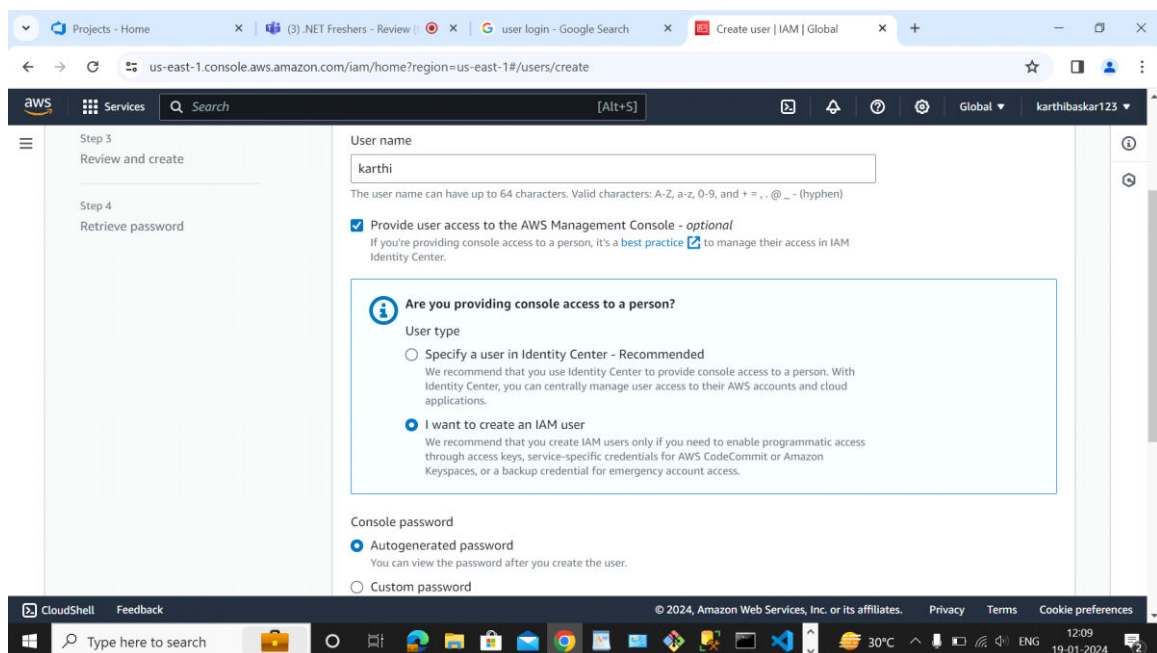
Projects - Home
(3) .NET Freshers - Review (
user login - Google Search
Create user | IAM | Global

us-east-1.console.aws.amazon.com/iam/home?region=us-east-1#/users/create

aws
Services
Search
[Alt+S]
Global ▼
karthibaskar123 ▼

Step 3
Review and create

Step 4
Retrieve password

User name
karthi
The user name can have up to 64 characters. Valid characters: A-Z, a-z, 0-9, and + = , . @ _ - (hyphen)

Provide user access to the AWS Management Console - optional
If you're providing console access to a person, it's a best practice to manage their access in IAM Identity Center.

Are you providing console access to a person?
User type
Specify a user in Identity Center - Recommended
We recommend that you use Identity Center to provide console access to a person. With Identity Center, you can centrally manage user access to their AWS accounts and cloud applications.
I want to create an IAM user
We recommend that you create IAM users only if you need to enable programmatic access through access keys, service-specific credentials for AWS CodeCommit or Amazon Keyspaces, or a backup credential for emergency account access.

Console password
Autogenerated password
You can view the password after you create the user.
Custom password

CloudShell
Feedback
© 2024, Amazon Web Services, Inc. or its affiliates.
Privacy
Terms
Cookie preferences

Type here to search
30°C
ENG
12:09
19-01-2024